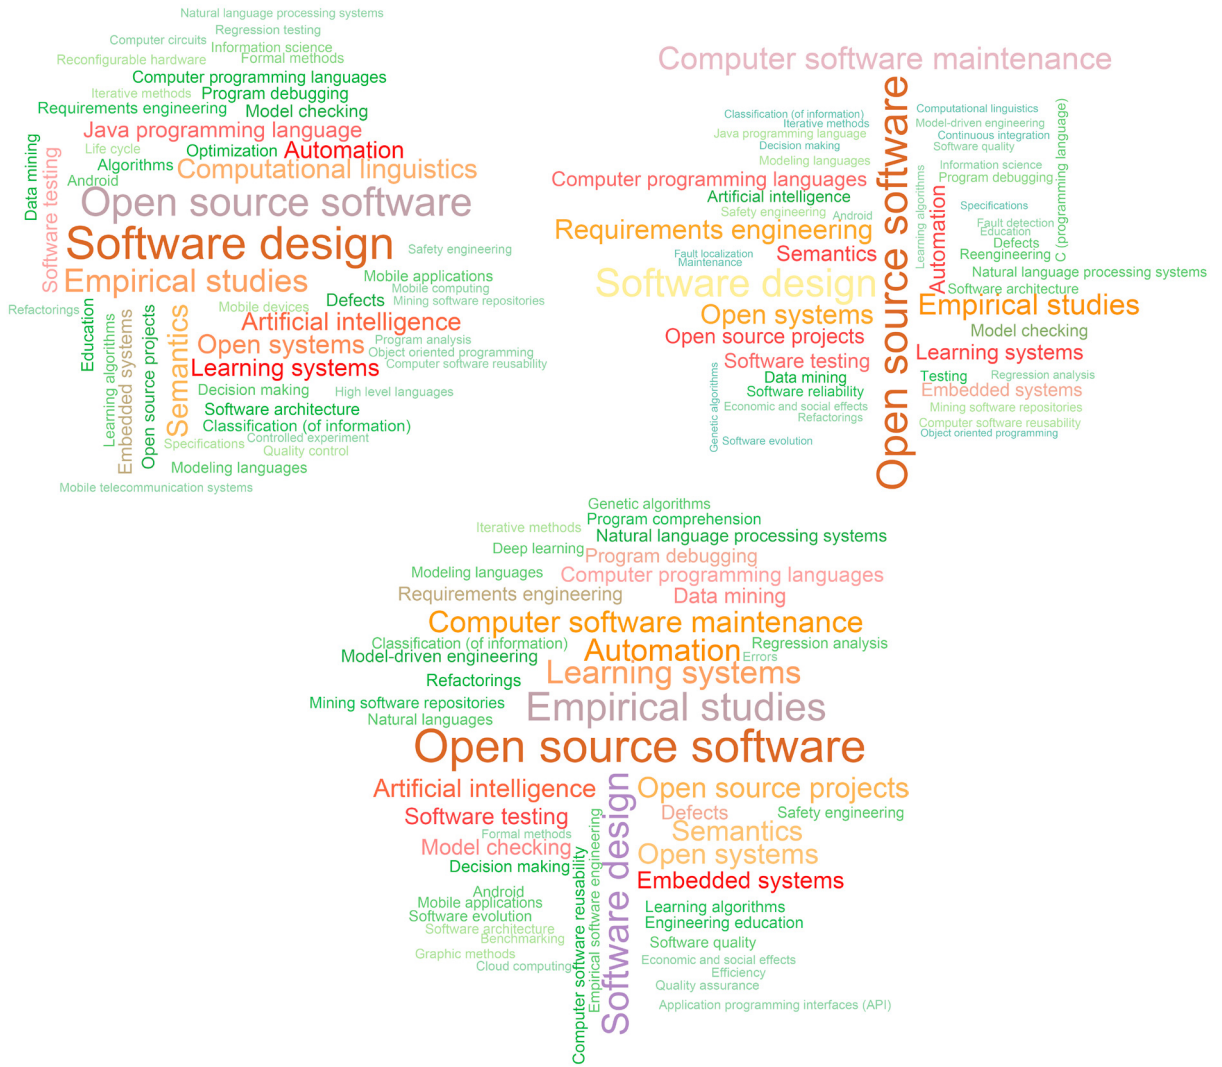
Natural language processing systems
Regression testing
Computer circuits
Information science
Reconfigurable hardware
Formal methods
Computer programming languages
Iterative methods
Program debugging
Requirements engineering
Model checking
Java programming language
Data mining
Software testing
Life cycle
Optimization
Automation
Algorithms
Computational linguistics
Android
Open source software
Software design
Safety engineering
Empirical studies
Mobile applications
Mobile computing
Defects
Mining software repositories
Refactorings
Mobile devices
Artificial intelligence
Education
Learning algorithms
Embedded systems
Open source projects
Semantics
Program analysis
Open systems
Object oriented programming
Learning systems
Computer software reusability
Decision making
High level languages
Software architecture
Classification (of information)
Specifications
Controlled experiment
Quality control
Modeling languages
Mobile telecommunication systems

Computer software maintenance
Classification (of information)
Iterative methods
Java programming language
Decision making
Modeling languages
Computer programming languages
Artificial intelligence
Safety engineering
Android
Requirements engineering
Fault localization
Maintenance
Semantics
Software design
Open systems
Open source projects
Software testing
Genetic algorithms
Data mining
Software reliability
Economic and social effects
Refactorings
Software evolution
Open source software
Learning algorithms
Automation
Computational linguistics
Model-driven engineering
Continuous integration
Software quality
Information science
Program debugging
C (programming language)
Specifications
Fault detection
Education
Defects
Reengineering
Natural language processing systems
Software architecture
Empirical studies
Model checking
Learning systems
Testing
Regression analysis
Embedded systems
Mining software repositories
Computer software reusability
Object oriented programming

Genetic algorithms
Program comprehension
Iterative methods
Natural language processing systems
Deep learning
Program debugging
Modeling languages
Computer programming languages
Requirements engineering
Data mining
Computer software maintenance
Classification (of information)
Automation
Regression analysis
Model-driven engineering
Errors
Learning systems
Refactorings
Empirical studies
Mining software repositories
Natural languages
Open source software
Artificial intelligence
Open source projects
Software testing
Defects
Safety engineering
Formal methods
Semantics
Model checking
Open systems
Decision making
Embedded systems
Android
Mobile applications
Software evolution
Software architecture
Benchmarking
Graphic methods
Cloud computing
Computer software reusability
Empirical software engineering
Software design
Learning algorithms
Engineering education
Software quality
Economic and social effects
Efficiency
Quality assurance
Application programming interfaces (API)